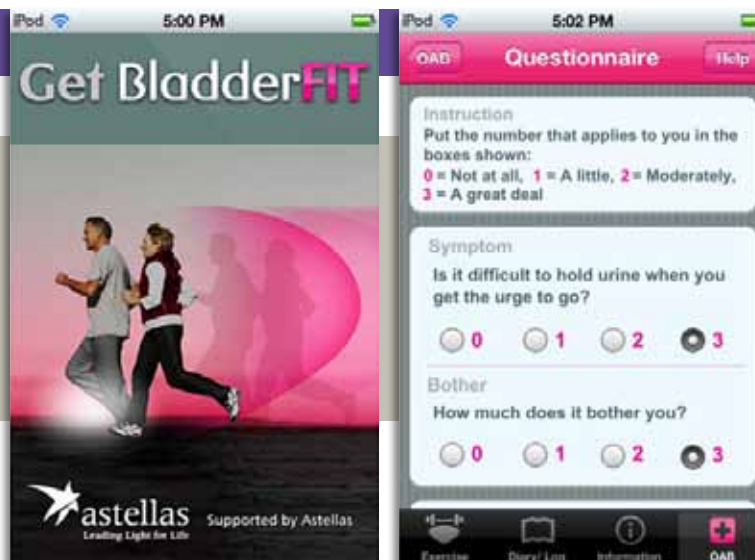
iPod 5:00 PM

Get BladderFIT

astellas
Leading Light for Life

Supported by Astellas

iPod 5:02 PM

OAB Questionnaire Help

Instruction
Put the number that applies to you in the boxes shown:
0 = Not at all, 1 = A little, 2 = Moderately, 3 = A great deal

Symptom
Is it difficult to hold urine when you get the urge to go?

0 1 2 3

Bother
How much does it bother you?

0 1 2 3

Exercise Diary Log Information OAB